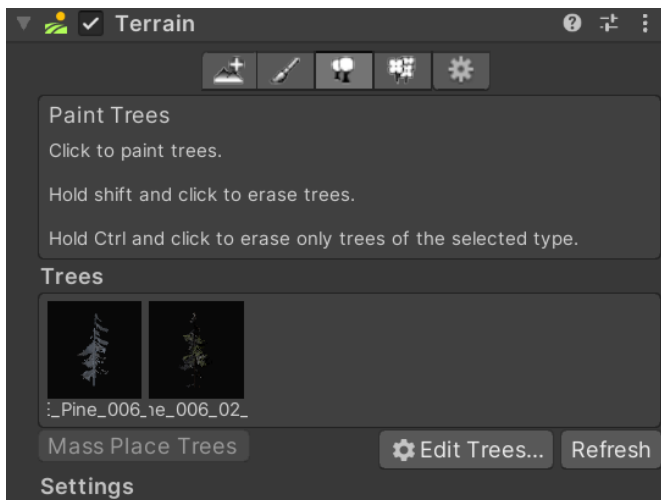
Terrain

Paint Trees

Click to paint trees.

Hold shift and click to erase trees.

Hold Ctrl and click to erase only trees of the selected type.

Trees

:_Pine_006_ ıe_006_02_

Mass Place Trees

Edit Trees...

Refresh

Settings